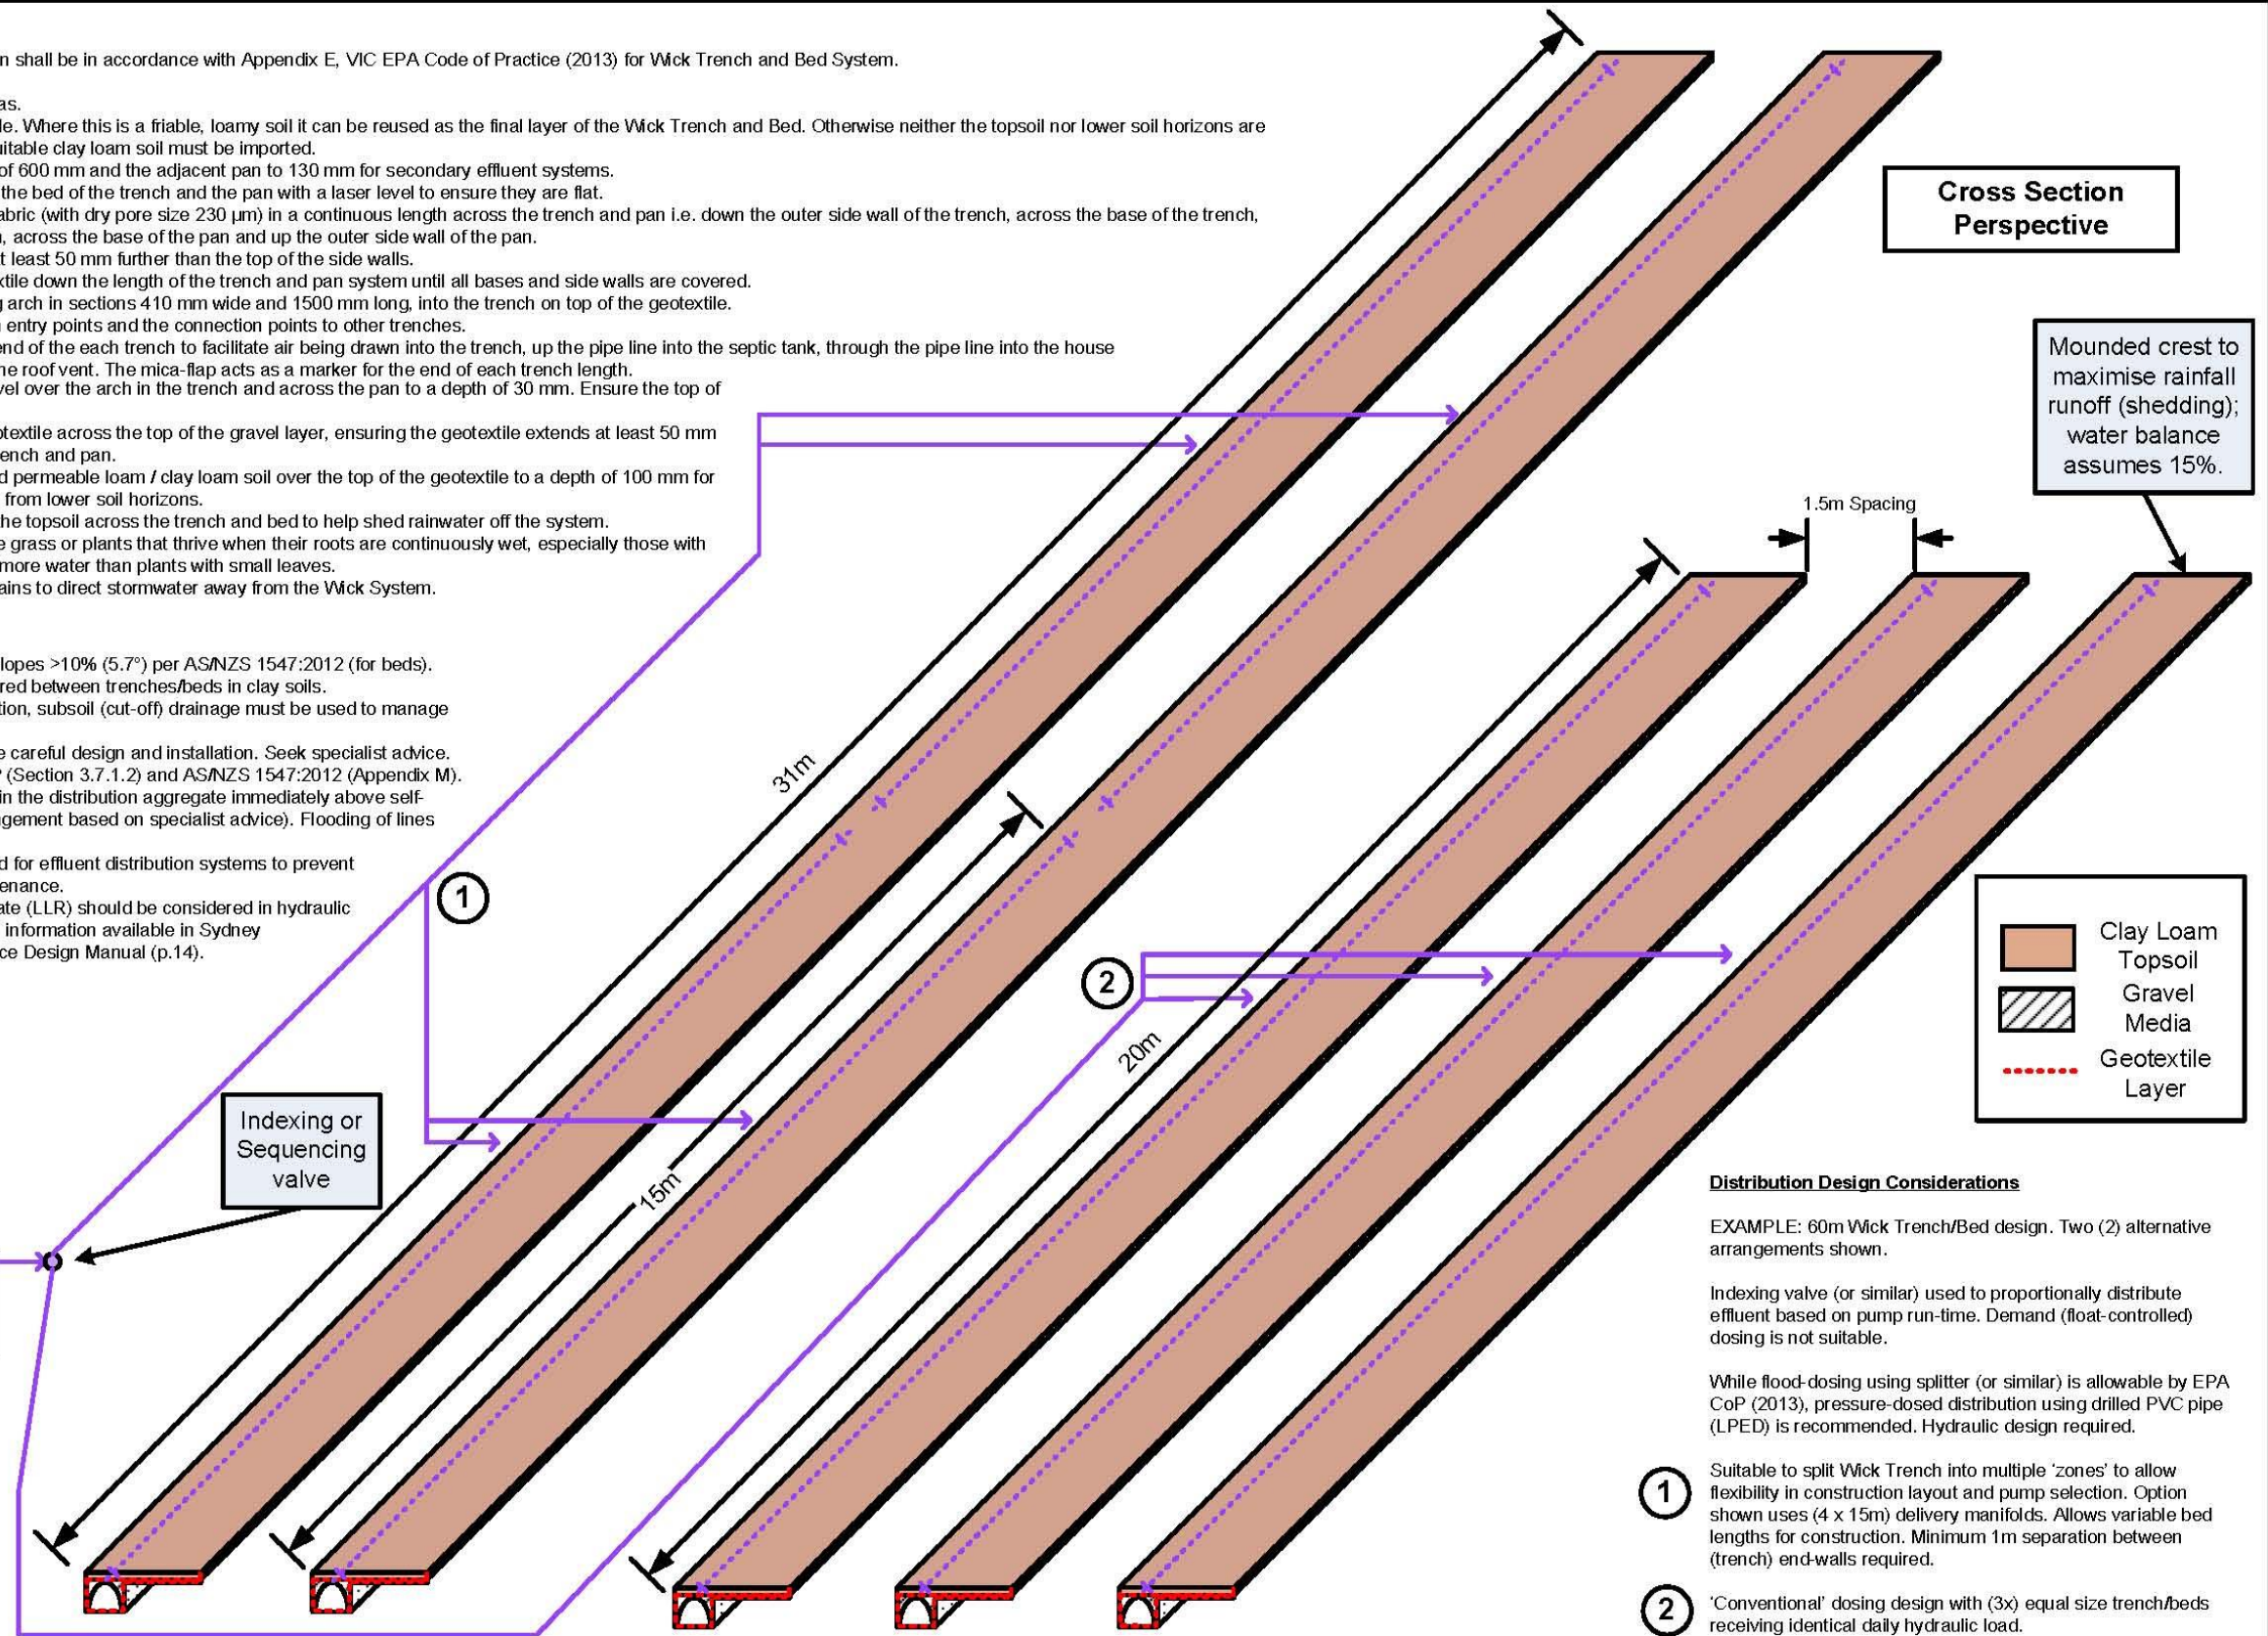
n shall be in accordance with Appendix E, VIC EPA Code of Practice (2013) for Wick Trench and Bed System.

as.
le. Where this is a friable, loamy soil it can be reused as the final layer of the Wick Trench and Bed. Otherwise neither the topsoil nor lower soil horizons are
uitable clay loam soil must be imported.
of 600 mm and the adjacent pan to 130 mm for secondary effluent systems.
the bed of the trench and the pan with a laser level to ensure they are flat.
abric (with dry pore size 230 µm) in a continuous length across the trench and pan i.e. down the outer side wall of the trench, across the base of the trench,
, across the base of the pan and up the outer side wall of the pan.
t least 50 mm further than the top of the side walls.
xtile down the length of the trench and pan system until all bases and side walls are covered.
g arch in sections 410 mm wide and 1500 mm long, into the trench on top of the geotextile.
entry points and the connection points to other trenches.
end of the each trench to facilitate air being drawn into the trench, up the pipe line into the septic tank, through the pipe line into the house
he roof vent. The mica-flap acts as a marker for the end of each trench length.
vel over the arch in the trench and across the pan to a depth of 30 mm. Ensure the top of

otextile across the top of the gravel layer, ensuring the geotextile extends at least 50 mm
ench and pan.
d permeable loam / clay loam soil over the top of the geotextile to a depth of 100 mm for
from lower soil horizons.
he topsoil across the trench and bed to help shed rainwater off the system.
e grass or plants that thrive when their roots are continuously wet, especially those with
more water than plants with small leaves.
ains to direct stormwater away from the Wick System.

lopes >10% (5.7°) per AS/NZS 1547:2012 (for beds).
red between trenches/beds in clay soils.
tion, subsoil (cut-off) drainage must be used to manage

e careful design and installation. Seek specialist advice.
(Section 3.7.1.2) and AS/NZS 1547:2012 (Appendix M).
in the distribution aggregate immediately above self-
gement based on specialist advice). Flooding of lines

d for effluent distribution systems to prevent
enance.
ate (LLR) should be considered in hydraulic
information available in Sydney
ce Design Manual (p.14).

Cross Section Perspective

Mounded crest to maximise rainfall runoff (shedding); water balance assumes 15%.

1.5m Spacing

31m

15m

20m

1

2

Indexing or Sequencing valve

Clay Loam Topsoil
Gravel Media
Geotextile Layer

Distribution Design Considerations

EXAMPLE: 60m Wick Trench/Bed design. Two (2) alternative arrangements shown.

Indexing valve (or similar) used to proportionally distribute effluent based on pump run-time. Demand (float-controlled) dosing is not suitable.

While flood-dosing using splitter (or similar) is allowable by EPA CoP (2013), pressure-dosed distribution using drilled PVC pipe (LPED) is recommended. Hydraulic design required.

1 Suitable to split Wick Trench into multiple 'zones' to allow flexibility in construction layout and pump selection. Option shown uses (4 x 15m) delivery manifolds. Allows variable bed lengths for construction. Minimum 1m separation between (trench) end-walls required.

2 'Conventional' dosing design with (3x) equal size trench/beds receiving identical daily hydraulic load.